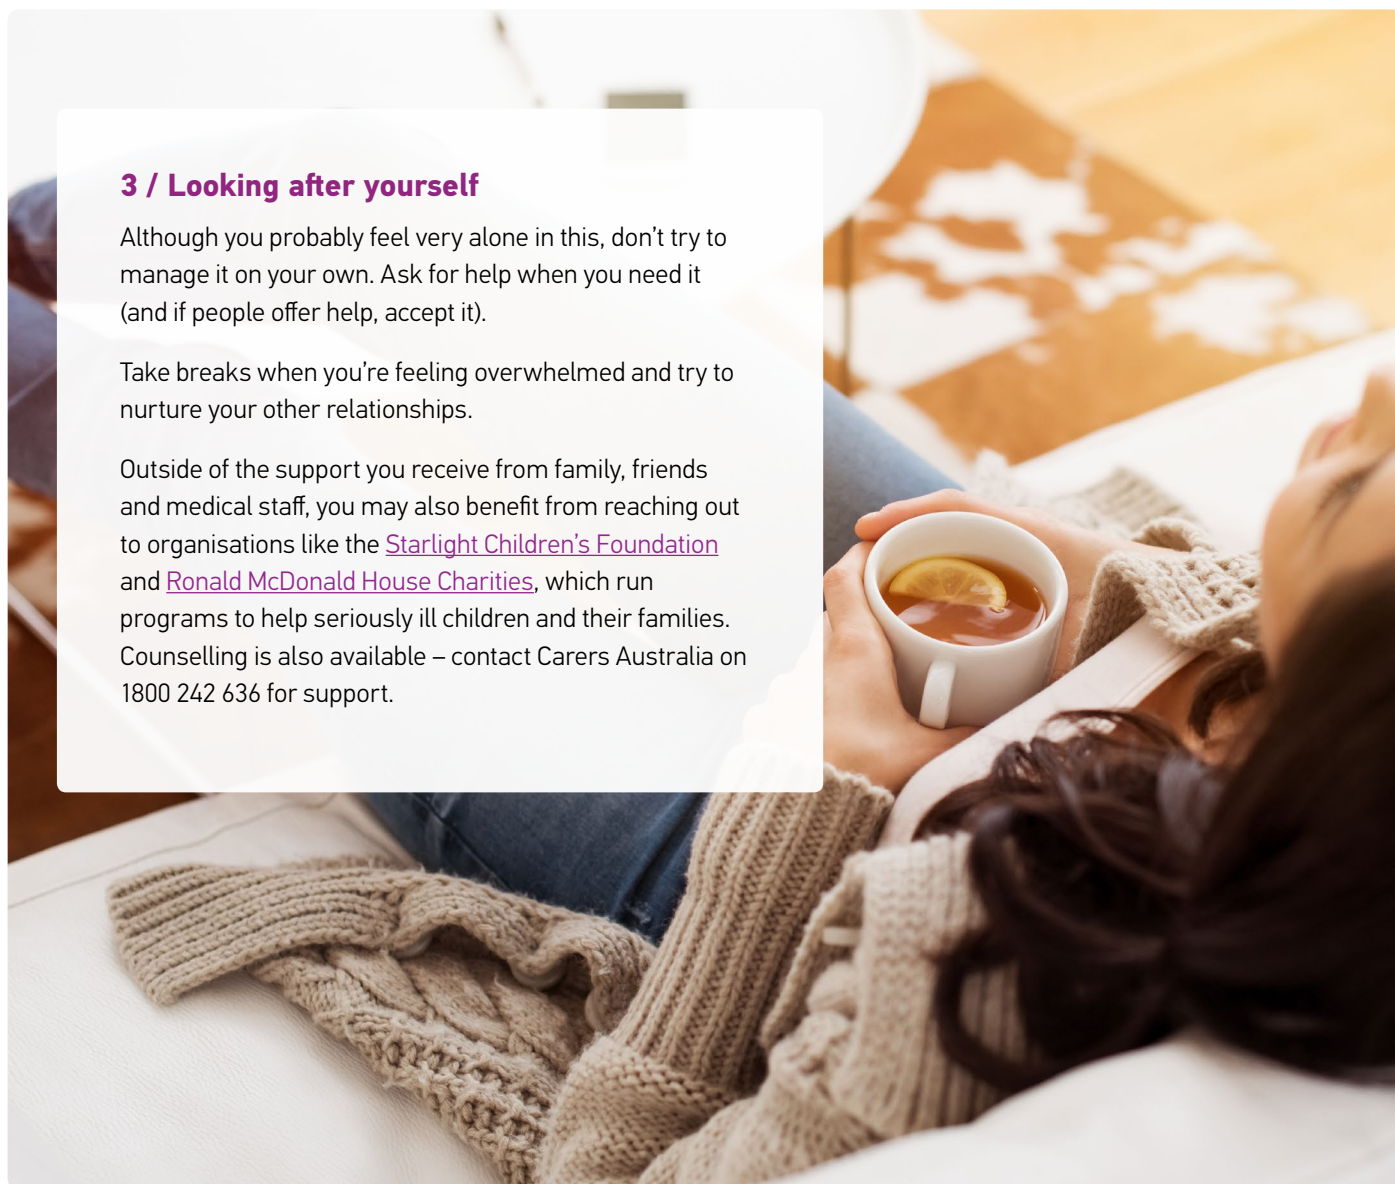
3 / Looking after yourself

Although you probably feel very alone in this, don't try to manage it on your own. Ask for help when you need it (and if people offer help, accept it).

Take breaks when you're feeling overwhelmed and try to nurture your other relationships.

Outside of the support you receive from family, friends and medical staff, you may also benefit from reaching out to organisations like the Starlight Children's Foundation and Ronald McDonald House Charities, which run programs to help seriously ill children and their families. Counselling is also available – contact Carers Australia on 1800 242 636 for support.